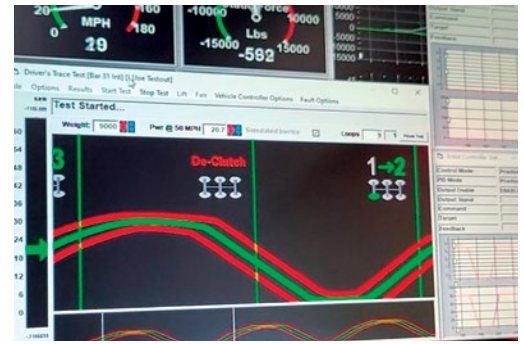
20
MPH
160
0
180
29
-10000
Force
10000
Lbs
-15000
15000
-592
Driver's Trace Test [Bar 31 Init] [Live Testout]
File Options Results Start Test Stop Test Lift Fan Vehicle Controller Options Fault Options
Test Started...
Weight: 9000
Pwr @ 50 MPH 20.7
Simulated Inertia
Loops 5 5
60
54
48
42
36
30
24
18
12
6
0
3
De-Clutch
1→2
Control Mode
PID Mode
Output Enable
Output Stand
Command
Target
Feedback